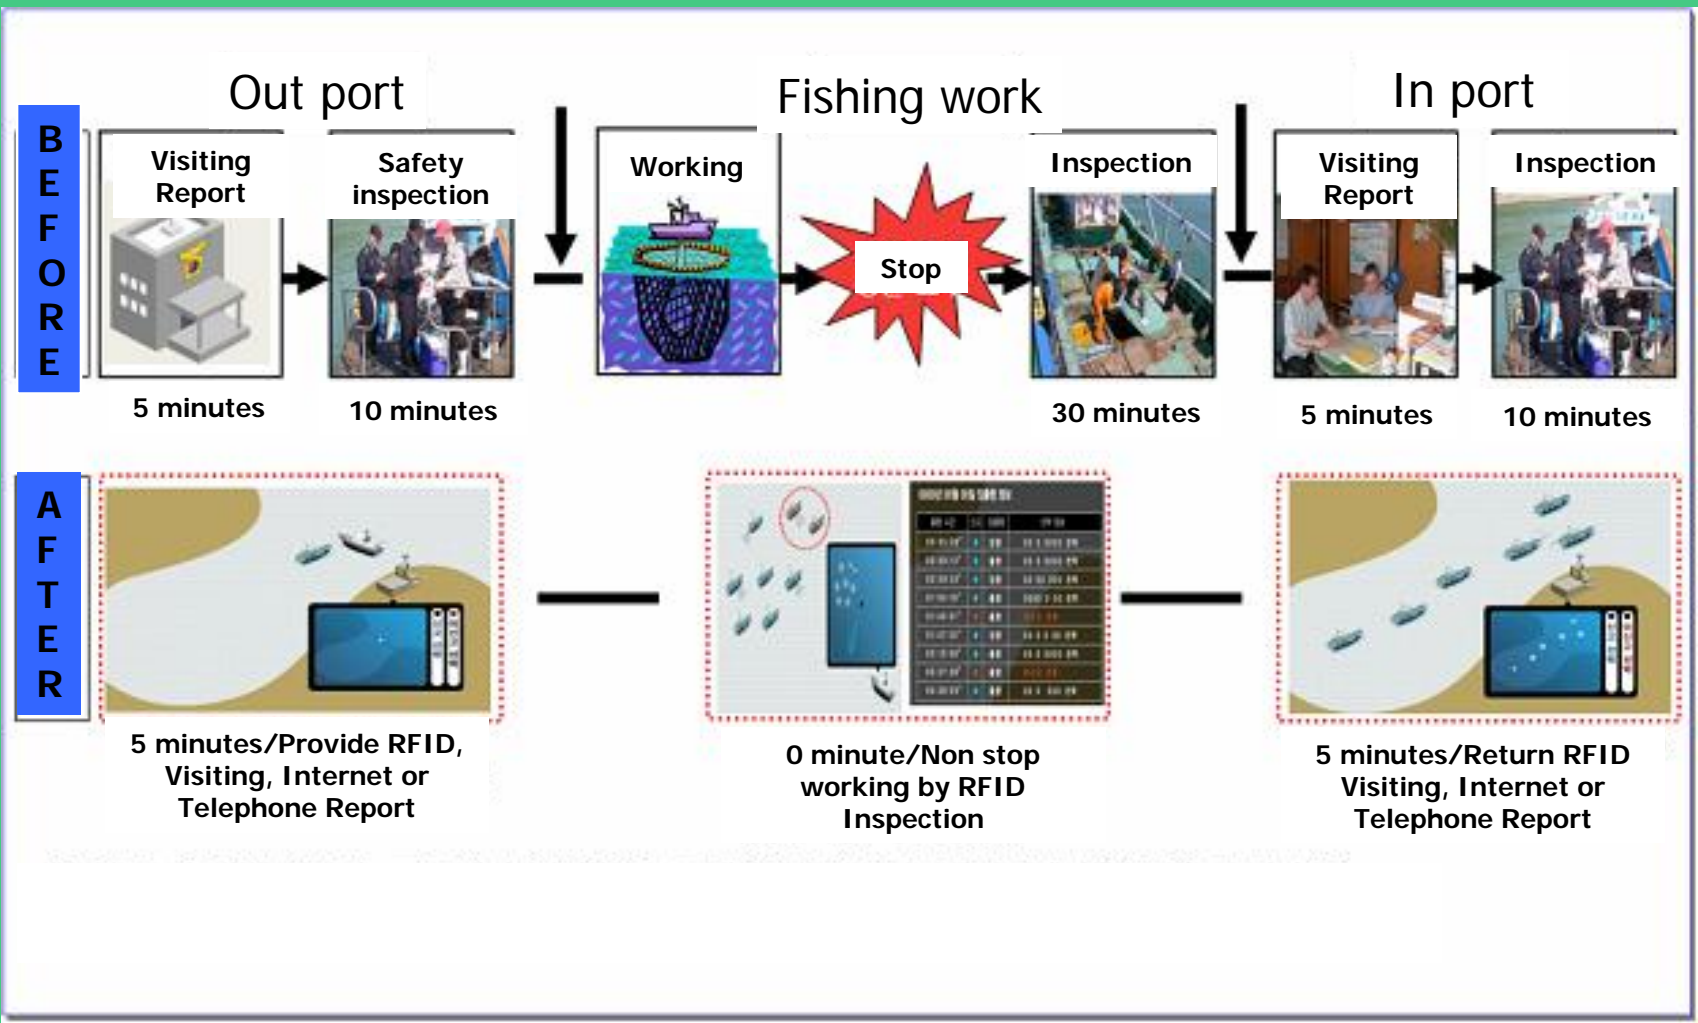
Out port

Fishing work

In port

BEFORE

Visiting Report

Safety inspection

Working

Stop

Inspection

Visiting Report

Inspection

5 minutes

10 minutes

30 minutes

5 minutes

10 minutes

AFTER

5 minutes/Provide RFID, Visiting, Internet or Telephone Report

0 minute/Non stop working by RFID Inspection

5 minutes/Return RFID Visiting, Internet or Telephone Report